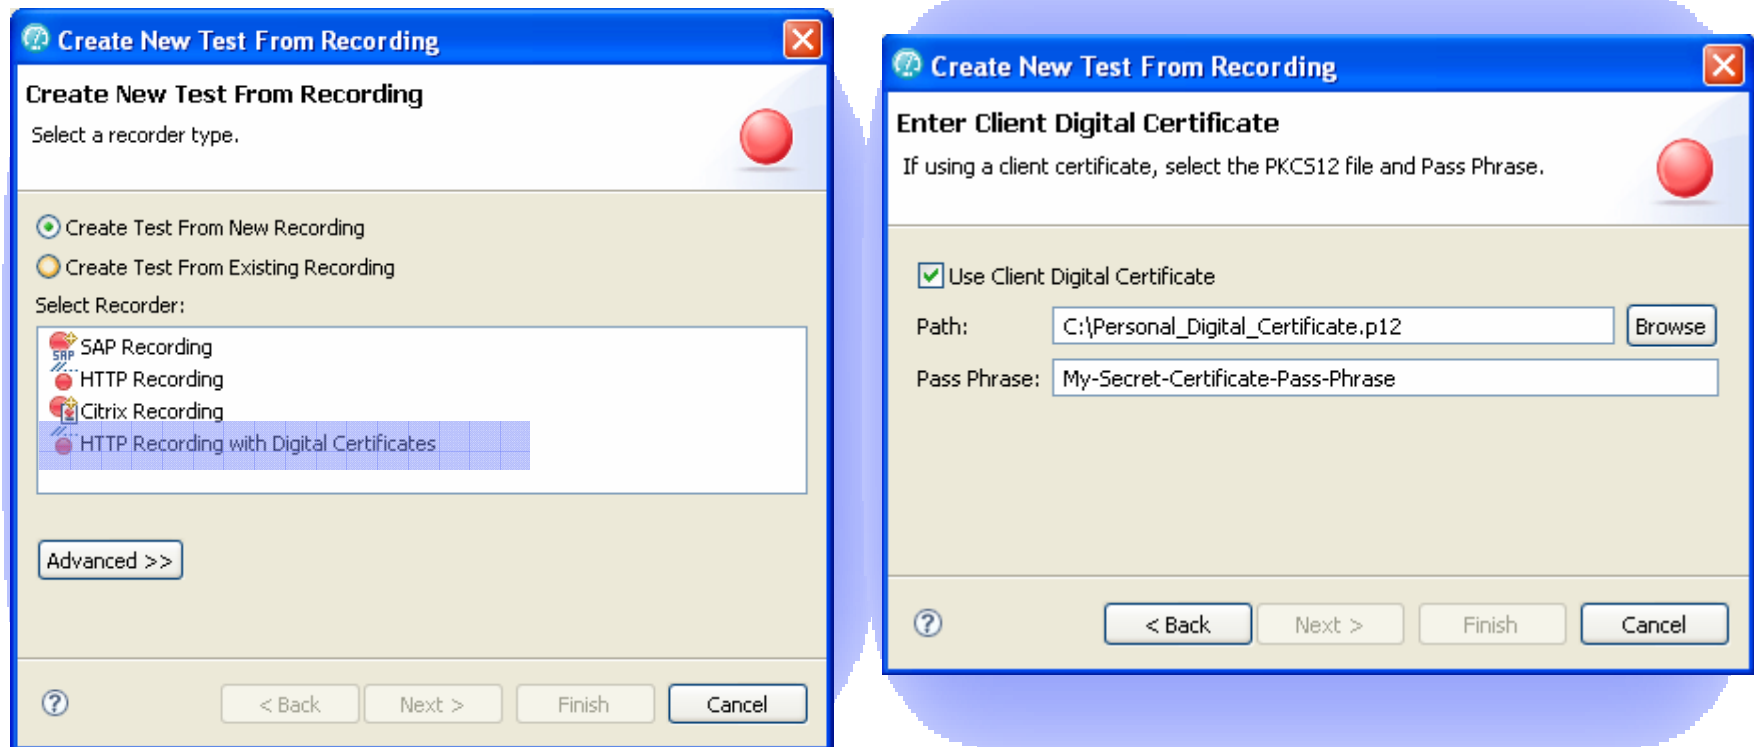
Create New Test From Recording

Create New Test From Recording

Select a recorder type.

Create Test From New Recording

Create Test From Existing Recording

Select Recorder:

SAP Recording
HTTP Recording
Citrix Recording
HTTP Recording with Digital Certificates

Advanced >>

?

< Back Next > Finish Cancel

Create New Test From Recording

Enter Client Digital Certificate

If using a client certificate, select the PKCS12 file and Pass Phrase.

Use Client Digital Certificate

Path: C:\Personal_Digital_Certificate.p12 Browse

Pass Phrase: My-Secret-Certificate-Pass-Phrase

?

< Back Next > Finish Cancel